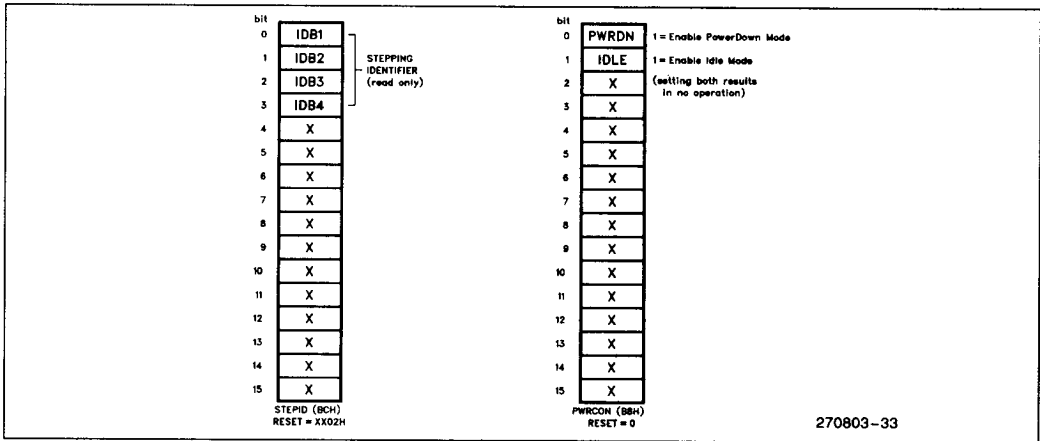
bit
0 IDB1
1 IDB2
2 IDB3
3 IDB4
4 X
5 X
6 X
7 X
8 X
9 X
10 X
11 X
12 X
13 X
14 X
15 X

STEPPING IDENTIFIER (read only)

STEPID (BCH)
RESET = XX02H

bit
0 PWRDN
1 IDLE
2 X
3 X
4 X
5 X
6 X
7 X
8 X
9 X
10 X
11 X
12 X
13 X
14 X
15 X

1 = Enable PowerDown Mode
1 = Enable Idle Mode
(setting both results in no operation)

PWRCON (B8H)
RESET = 0

270803–33